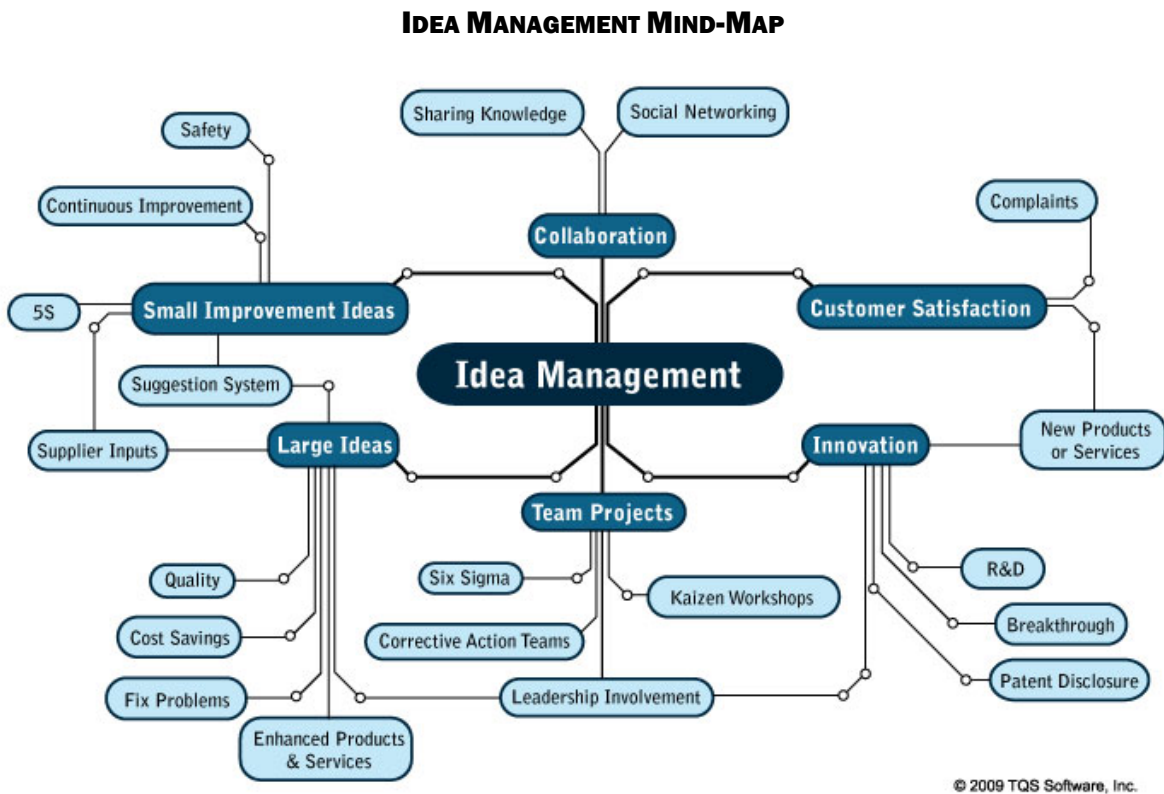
IDEA MANAGEMENT MIND-MAP

Sharing Knowledge

Social Networking

Safety

Continuous Improvement

Collaboration

Complaints

5S

Small Improvement Ideas

Customer Satisfaction

Idea Management

Suggestion System

Supplier Inputs

Large Ideas

Innovation

New Products or Services

Team Projects

Quality

Six Sigma

Kaizen Workshops

R&D

Cost Savings

Corrective Action Teams

Breakthrough

Fix Problems

Leadership Involvement

Patent Disclosure

Enhanced Products & Services

© 2009 TQS Software, Inc.